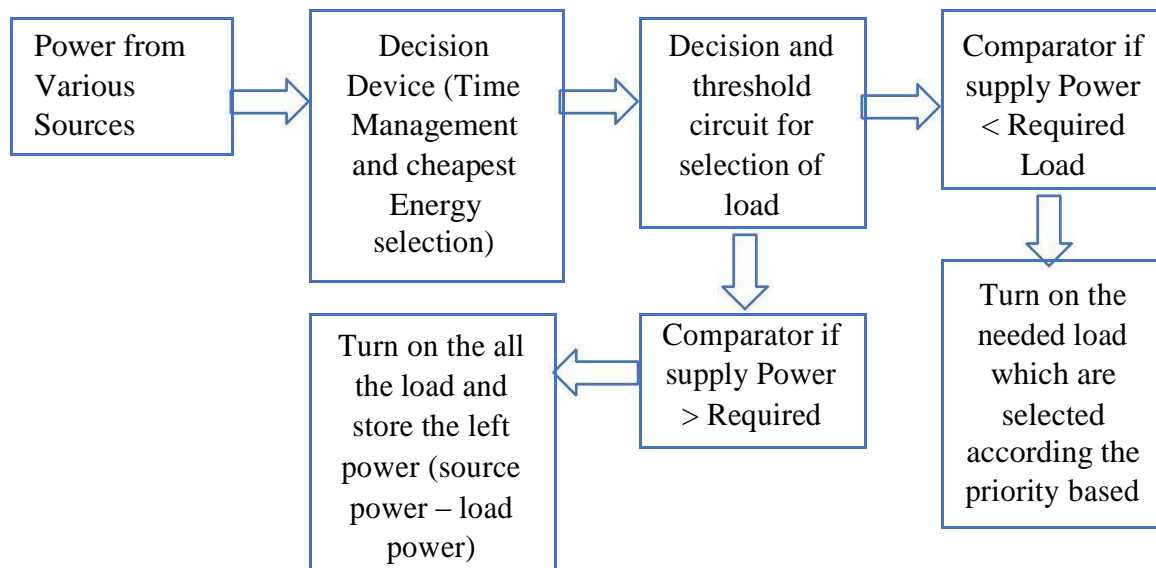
Power from Various Sources

Decision Device (Time Management and cheapest Energy selection)

Decision and threshold circuit for selection of load

Comparator if supply Power < Required Load

Turn on the needed load which are selected according the priority based

Comparator if supply Power > Required

Turn on the all the load and store the left power (source power – load power)